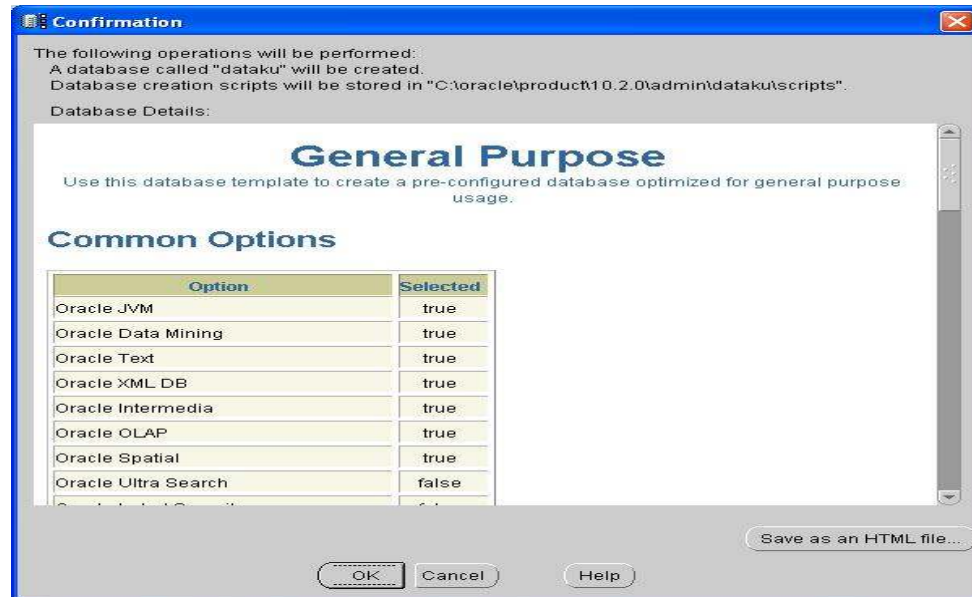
Confirmation

The following operations will be performed:
A database called "dataku" will be created.
Database creation scripts will be stored in "C:\oracle\product\10.2.0\admin\dataku\scripts".

Database Details:

General Purpose

Use this database template to create a pre-configured database optimized for general purpose usage.

Common Options

| Option | Selected |
|---|---|
| Oracle JVM | true |
| Oracle Data Mining | true |
| Oracle Text | true |
| Oracle XML DB | true |
| Oracle Intermedia | true |
| Oracle OLAP | true |
| Oracle Spatial | true |
| Oracle Ultra Search | false |
| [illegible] | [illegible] |

Save as an HTML file...

OK Cancel Help